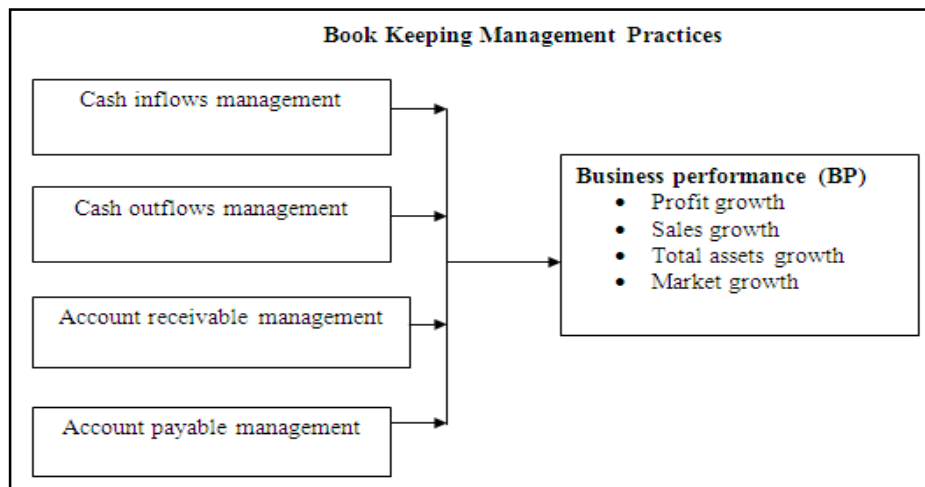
Book Keeping Management Practices

Cash inflows management

Cash outflows management

Account receivable management

Account payable management

Business performance (BP)

- Profit growth
- Sales growth
- Total assets growth
- Market growth